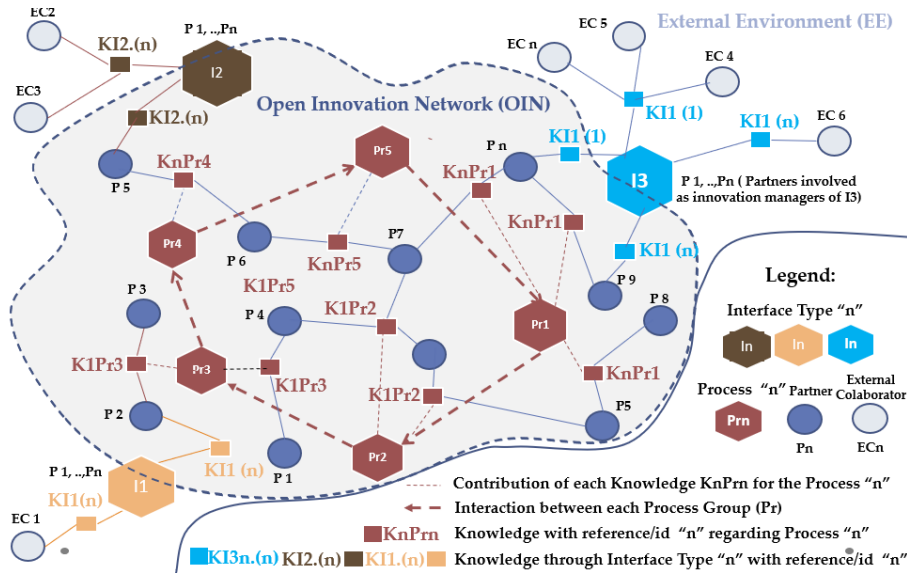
EC2
P 1, ..,Pn
KI2.(n)
I2
EC3
KI2.(n)
Open Innovation Network (OIN)
External Environment (EE)
EC 5
EC n
EC 4
KI1 (1)
KI1 (n)
EC 6
KI1 (1)
P n
I3
P 1, ..,Pn ( Partners involved as innovation managers of I3)
KnPr4
Pr5
KnPr1
P 5
KnPr1
Pr4
P 6
KnPr5
P7
KI1 (n)
P 9
Legend:
P 3
K1Pr5
P 8
Interface Type "n"
In
In
In
P 4
K1Pr2
Pr1
K1Pr3
Pr3
K1Pr3
KnPr1
Process "n"
Partner
External Colaborator
Prn
Pn
ECn
P 2
K1Pr2
P5
P 1, ..,Pn
I1
KI1 (n)
P 1
Pr2
Contribution of each Knowledge KnPrn for the Process "n"
KI1(n)
Interaction between each Process Group (Pr)
EC 1
KnPrn
Knowledge with reference/id "n" regarding Process "n"
KI3n.(n) KI2.(n) KI1.(n)
Knowledge through Interface Type "n" with reference/id "n"